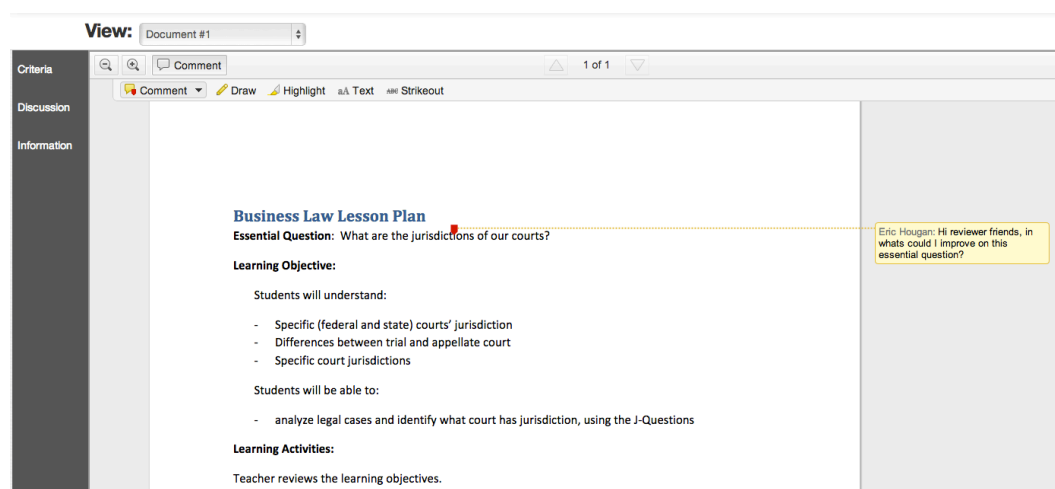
View: Document #1

Criteria

Discussion

Information

Comment

1 of 1

Comment Draw Highlight Text Strikeout

Business Law Lesson Plan

**Essential Question**: What are the jurisdictions of our courts?

Eric Hougan: Hi reviewer friends, in whats could I improve on this essential question?

**Learning Objective:**

Students will understand:

- Specific (federal and state) courts' jurisdiction
- Differences between trial and appellate court
- Specific court jurisdictions

Students will be able to:

- analyze legal cases and identify what court has jurisdiction, using the J-Questions

**Learning Activities:**

Teacher reviews the learning objectives.